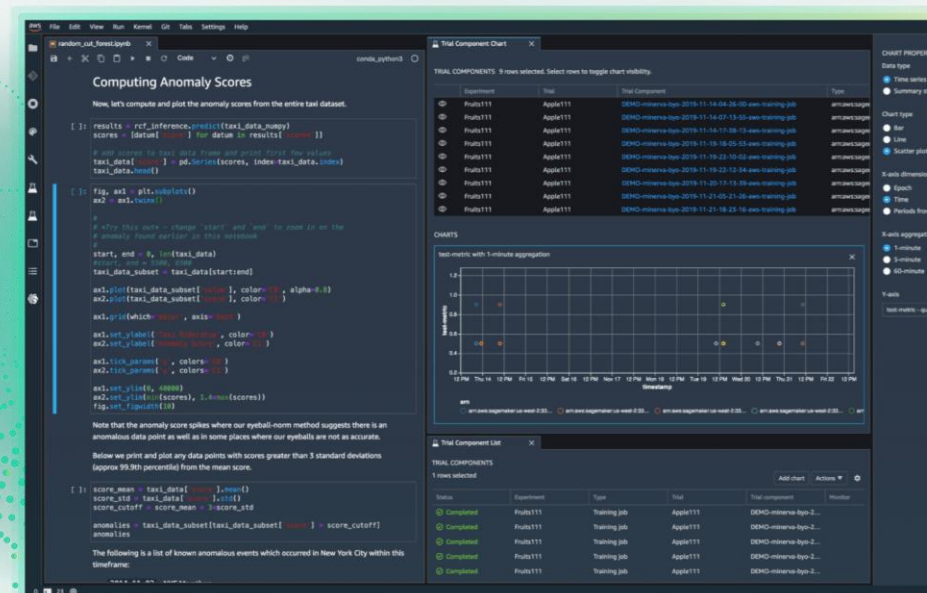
File Edit View Run Kernel Git Tabs Settings Help

random_cut_forest.ipynb

Code

conda_python3

Computing Anomaly Scores

Now, let's compute and plot the anomaly scores from the entire taxi dataset.

[ ]: results = rcf_inference.predict(taxi_data_numpy)
scores = [datum[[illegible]] for datum in results[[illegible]]]

# add scores to taxi data frame and print first few values
taxi_data[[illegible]] = pd.Series(scores, index=taxi_data.index)
taxi_data.head()

[ ]: fig, ax1 = plt.subplots()
ax2 = ax1.twinx()

#
# *Try this out* - change `start` and `end` to zoom in on the
# anomaly found earlier in this notebook
#
start, end = 0, len(taxi_data)
#start, end = 5500, 6500
taxi_data_subset = taxi_data[start:end]

ax1.plot(taxi_data_subset[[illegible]], color=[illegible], alpha=0.8)
ax2.plot(taxi_data_subset[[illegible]], color=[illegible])

ax1.grid(which=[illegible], axis=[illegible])

ax1.set_ylabel([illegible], color=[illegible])
ax2.set_ylabel([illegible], color=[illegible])

ax1.tick_params([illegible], colors=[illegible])
ax2.tick_params([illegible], colors=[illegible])

ax1.set_ylim(0, 40000)
ax2.set_ylim(min(scores), 1.4*max(scores))
fig.set_figwidth(10)

Note that the anomaly score spikes where our eyeball-norm method suggests there is an anomalous data point as well as in some places where our eyeballs are not as accurate.

Below we print and plot any data points with scores greater than 3 standard deviations (approx 99.9th percentile) from the mean score.

[ ]: score_mean = taxi_data[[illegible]].mean()
score_std = taxi_data[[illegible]].std()
score_cutoff = score_mean + 3*score_std

anomalies = taxi_data_subset[taxi_data_subset[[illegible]] > score_cutoff]
anomalies

The following is a list of known anomalous events which occurred in New York City within this timeframe:

Trial Component Chart

TRIAL COMPONENTS 9 rows selected. Select rows to toggle chart visibility.

| | Experiment | Trial | Trial Component | Type |
|---|---|---|---|---|
| | Fruits111 | Apple111 | DEMO-minerva-byo-2019-11-14-04-26-00-aws-training-job | arn:aws:sage |
| | Fruits111 | Apple111 | DEMO-minerva-byo-2019-11-14-07-13-55-aws-training-job | arn:aws:sage |
| | Fruits111 | Apple111 | DEMO-minerva-byo-2019-11-14-17-08-13-aws-training-job | arn:aws:sage |
| | Fruits111 | Apple111 | DEMO-minerva-byo-2019-11-18-05-53-aws-training-job | arn:aws:sage |
| | Fruits111 | Apple111 | DEMO-minerva-byo-2019-11-19-22-10-02-aws-training-job | arn:aws:sage |
| | Fruits111 | Apple111 | DEMO-minerva-byo-2019-11-19-22-12-34-aws-training-job | arn:aws:sage |
| | Fruits111 | Apple111 | DEMO-minerva-byo-2019-11-20-17-13-39-aws-training-job | arn:aws:sage |
| | Fruits111 | Apple111 | DEMO-minerva-byo-2019-11-21-05-21-26-aws-training-job | arn:aws:sage |
| | Fruits111 | Apple111 | DEMO-minerva-byo-2019-11-21-18-23-16-aws-training-job | arn:aws:sage |

CHARTS

test-metric with 1-minute aggregation

1.2
1.0
0.8
0.6
0.4
0.2
0.0

test-metric

12 PM Thu 14 12 PM Fri 15 12 PM Sat 16 12 PM Nov 17 12 PM Mon 18 12 PM Tue 19 12 PM Wed 20 12 PM Thu 21 12 PM Fri 22 12 PM

timestamp

arn
arn:aws:sagemaker:us-west-2:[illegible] arn:aws:sagemaker:us-west-2:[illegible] arn:aws:sagemaker:us-west-2:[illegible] arn:aws:sagemaker:us-west-2:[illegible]

Trial Component List

TRIAL COMPONENTS
1 rows selected

Add chart Actions

| Status | Experiment | Type | Trial | Trial component | Monitor |
|---|---|---|---|---|---|
| Completed | Fruits111 | Training job | Apple111 | DEMO-minerva-byo-2... | |
| Completed | Fruits111 | Training job | Apple111 | DEMO-minerva-byo-2... | |
| Completed | Fruits111 | Training job | Apple111 | DEMO-minerva-byo-2... | |
| Completed | Fruits111 | Training job | Apple111 | DEMO-minerva-byo-2... | |
| Completed | Fruits111 | Training job | Apple111 | DEMO-minerva-byo-2... | |

CHART PROPER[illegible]
Data type
Time series
Summary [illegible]
Chart type
Bar
Line
Scatter plot
X-axis dimension
Epoch
Time
Periods fro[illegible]
X-axis aggregat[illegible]
1-minute
5-minute
60-minute
Y-axis
test-metric - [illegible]

0 23